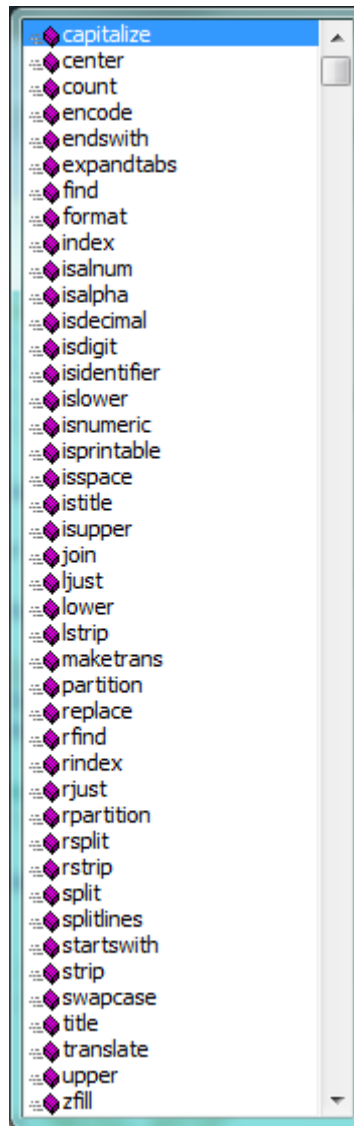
capitalize
center
count
encode
endswith
expandtabs
find
format
index
isalnum
isalpha
isdecimal
isdigit
isidentifier
islower
isnumeric
isprintable
isspace
istitle
isupper
join
ljust
lower
lstrip
maketrans
partition
replace
rfind
rindex
rjust
rpartition
rsplit
rstrip
split
splitlines
startswith
strip
swapcase
title
translate
upper
zfill